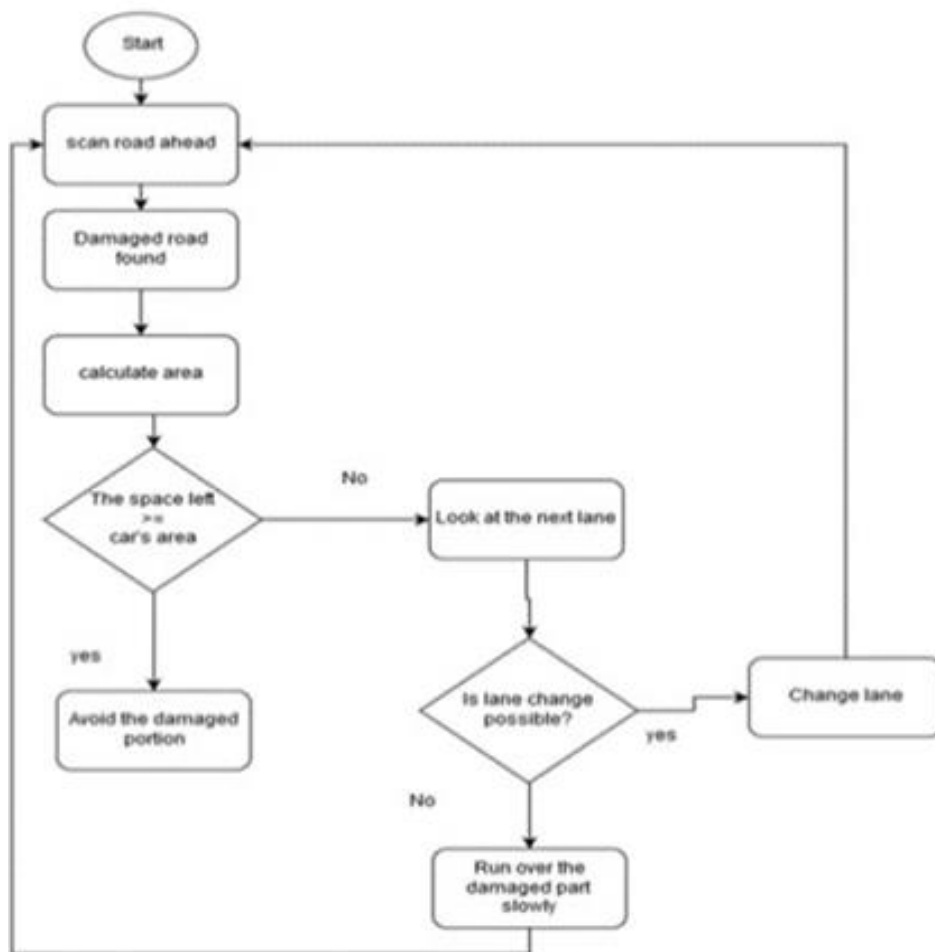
Start

scan road ahead

Damaged road found

calcutate area

The space left >= car's area

No

Look at the next lane

yes

Avoid the damaged portion

Is lane change possible?

yes

Change lane

No

Run over the damaged part slowly